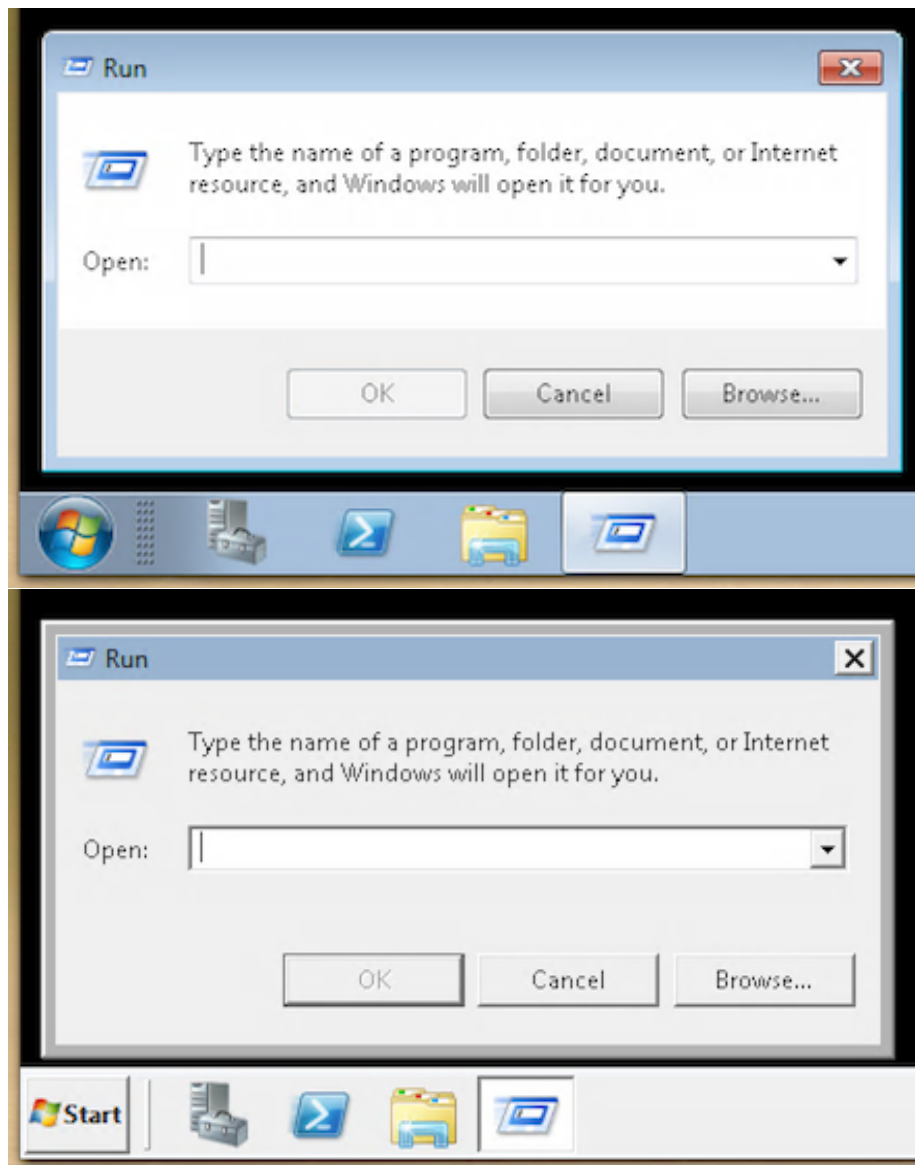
Run

Type the name of a program, folder, document, or Internet resource, and Windows will open it for you.

Open:

OK

Cancel

Browse...

Run

Type the name of a program, folder, document, or Internet resource, and Windows will open it for you.

Open:

OK

Cancel

Browse...

Start